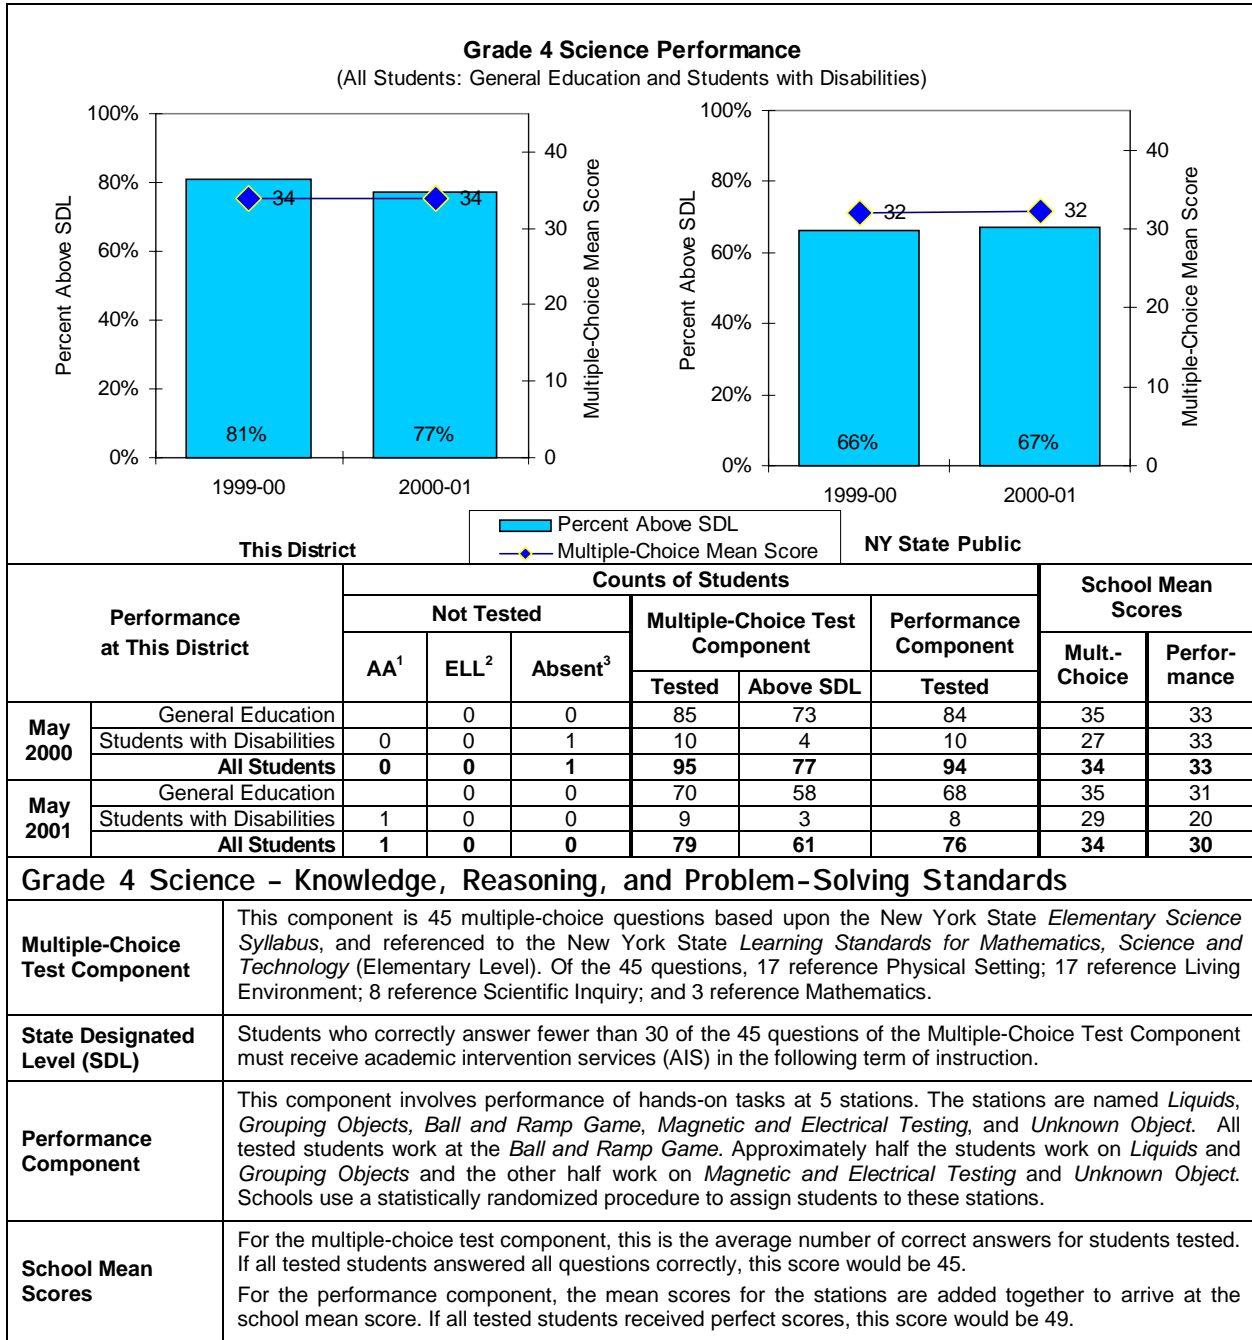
Grade 4 Science Performance
(All Students: General Education and Students with Disabilities)

100%
80%
60%
40%
20%
0%
Percent Above SDL
40
30
20
10
0
Multiple-Choice Mean Score
34
34
81%
77%
1999-00
2000-01

100%
80%
60%
40%
20%
0%
Percent Above SDL
40
30
20
10
0
Multiple-Choice Mean Score
32
32
66%
67%
1999-00
2000-01

This District

Percent Above SDL
Multiple-Choice Mean Score

NY State Public

| Performance at This District | | Counts of Students | | | | | | School Mean Scores | |
|---|---|---|---|---|---|---|---|---|---|
| | | Not Tested | | | Multiple-Choice Test Component | | Performance Component | Mult.-Choice | Perfor-mance |
| | | AA$^1$ | ELL$^2$ | Absent$^3$ | Tested | Above SDL | Tested | | |
| May 2000 | General Education | | 0 | 0 | 85 | 73 | 84 | 35 | 33 |
| | Students with Disabilities | 0 | 0 | 1 | 10 | 4 | 10 | 27 | 33 |
| | All Students | 0 | 0 | 1 | 95 | 77 | 94 | 34 | 33 |
| May 2001 | General Education | | 0 | 0 | 70 | 58 | 68 | 35 | 31 |
| | Students with Disabilities | 1 | 0 | 0 | 9 | 3 | 8 | 29 | 20 |
| | All Students | 1 | 0 | 0 | 79 | 61 | 76 | 34 | 30 |

Grade 4 Science - Knowledge, Reasoning, and Problem-Solving Standards

| | |
|---|---|
| Multiple-Choice Test Component | This component is 45 multiple-choice questions based upon the New York State *Elementary Science Syllabus*, and referenced to the New York State *Learning Standards for Mathematics, Science and Technology* (Elementary Level). Of the 45 questions, 17 reference Physical Setting; 17 reference Living Environment; 8 reference Scientific Inquiry; and 3 reference Mathematics. |
| State Designated Level (SDL) | Students who correctly answer fewer than 30 of the 45 questions of the Multiple-Choice Test Component must receive academic intervention services (AIS) in the following term of instruction. |
| Performance Component | This component involves performance of hands-on tasks at 5 stations. The stations are named *Liquids*, *Grouping Objects, Ball and Ramp Game*, *Magnetic and Electrical Testing*, and *Unknown Object*. All tested students work at the *Ball and Ramp Game*. Approximately half the students work on *Liquids* and *Grouping Objects* and the other half work on *Magnetic and Electrical Testing* and *Unknown Object*. Schools use a statistically randomized procedure to assign students to these stations. |
| School Mean Scores | For the multiple-choice test component, this is the average number of correct answers for students tested. If all tested students answered all questions correctly, this score would be 45. For the performance component, the mean scores for the stations are added together to arrive at the school mean score. If all tested students received perfect scores, this score would be 49. |